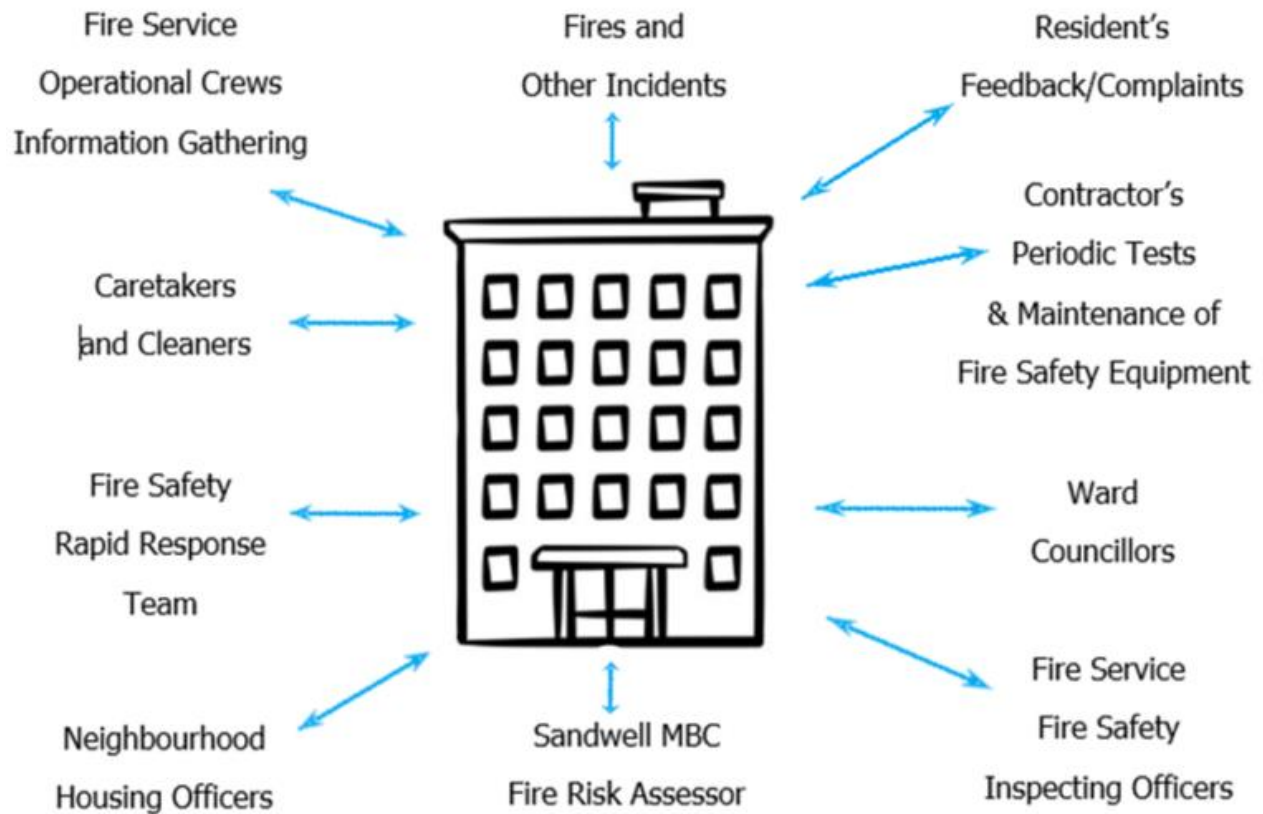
Fire Service
Operational Crews
Information Gathering

Fires and
Other Incidents

Resident's
Feedback/Complaints

Contractor's
Periodic Tests
& Maintenance of
Fire Safety Equipment

Caretakers
and Cleaners

Fire Safety
Rapid Response
Team

Ward
Councillors

Neighbourhood
Housing Officers

Sandwell MBC
Fire Risk Assessor

Fire Service
Fire Safety
Inspecting Officers